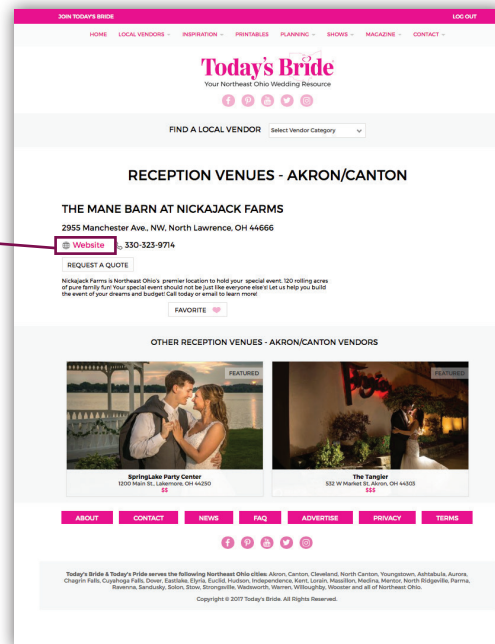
JOIN TODAY'S BRIDE

LOG OUT

HOME LOCAL VENDORS INSPIRATION PRINTABLES PLANNING SHOWS MAGAZINE CONTACT

Today's Bride
Your Northeast Ohio Wedding Resource

FIND A LOCAL VENDOR Select Vendor Category

RECEPTION VENUES - AKRON/CANTON

THE MANE BARN AT NICKAJACK FARMS

2955 Manchester Ave., NW, North Lawrence, OH 44666

Website 330-323-9714

REQUEST A QUOTE

Nickajack Farms is Northeast Ohio's premier location to hold your special event. 120 rolling acres of pure family fun! Your special event should not be just like everyone else's! Let us help you build the event of your dreams and budget! Call today or email to learn more!

FAVORITE

OTHER RECEPTION VENUES - AKRON/CANTON VENDORS

FEATURED

SpringLake Party Center
1200 Main St., Lakemore, OH 44250
$$

FEATURED

The Tangier
532 W Market St, Akron, OH 44303
$$$

ABOUT CONTACT NEWS FAQ ADVERTISE PRIVACY TERMS

Today's Bride & Today's Pride serves the following Northeast Ohio cities: Akron, Canton, Cleveland, North Canton, Youngstown, Ashtabula, Aurora, Chagrin Falls, Cuyahoga Falls, Dover, Eastlake, Elyria, Euclid, Hudson, Independence, Kent, Lorain, Massillon, Medina, Mentor, North Ridgeville, Parma, Ravenna, Sandusky, Solon, Stow, Strongsville, Wadsworth, Warren, Willoughby, Wooster and all of Northeast Ohio.

Copyright © 2017 Today's Bride. All Rights Reserved.